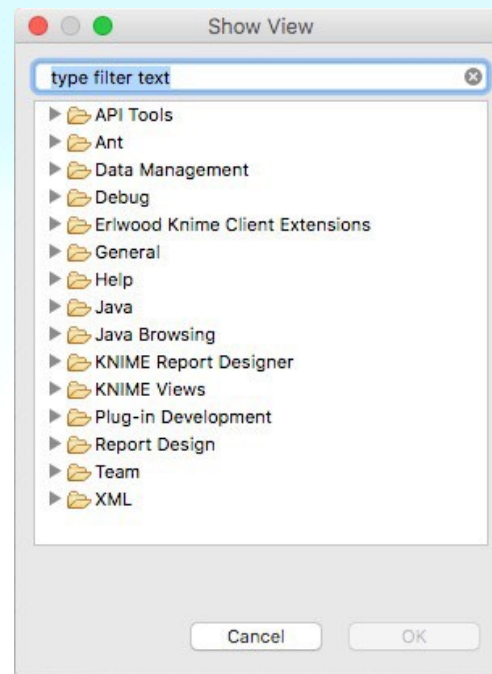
Show View

type filter text

API Tools
Ant
Data Management
Debug
Erlwood Knime Client Extensions
General
Help
Java
Java Browsing
KNIME Report Designer
KNIME Views
Plug-in Development
Report Design
Team
XML

Cancel
OK